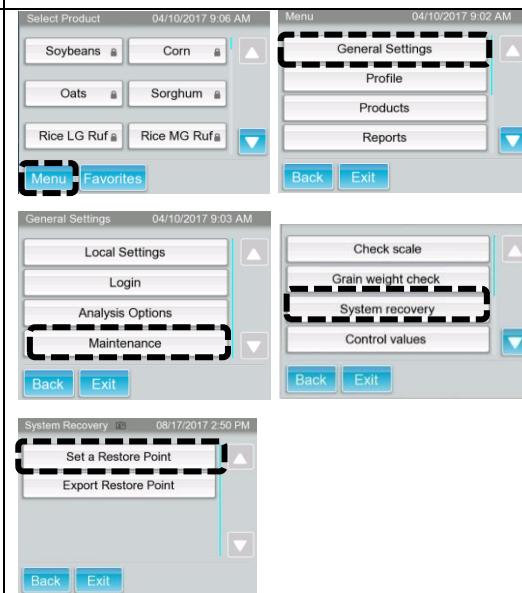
Select Product 04/10/2017 9:06 AM

Soybeans

Corn

Oats

Sorghum

Rice LG Ruf

Rice MG Ruf

Menu

Favorites

Menu 04/10/2017 9:02 AM

General Settings

Profile

Products

Reports

Back

Exit

General Settings 04/10/2017 9:03 AM

Local Settings

Login

Analysis Options

Maintenance

Back

Exit

Check scale

Grain weight check

System recovery

Control values

Back

Exit

System Recovery 08/17/2017 2:50 PM

Set a Restore Point

Export Restore Point

Back

Exit